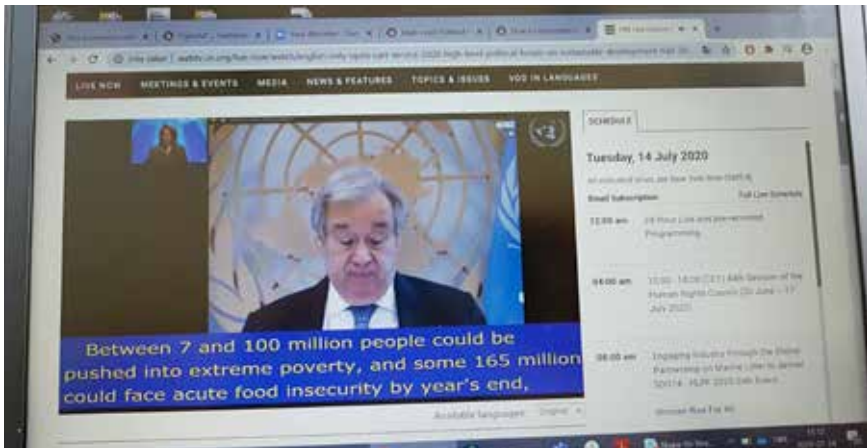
LIVE NOW MEETINGS & EVENTS MEDIA NEWS & FEATURES TOPICS & ISSUES VOD IN LANGUAGES

Between 7 and 100 million people could be pushed into extreme poverty, and some 165 million could face acute food insecurity by year's end,

Available languages: English

SCHEDULE

Tuesday, 14 July 2020

All indicated times are New York time (GMT-4)

Email Subscription

Full Live Schedule

12:00 am 24 Hour Live and pre-recorded Programming

04:00 am 10:00 - 18:00 (CET) 44th Session of the Human Rights Council (30 June - 17 July 2020)

08:00 am Engaging Industry through the Global Partnership on Marine Litter to deliver SDG14 - HLPF 2020 Side Event

Virtual Race For All